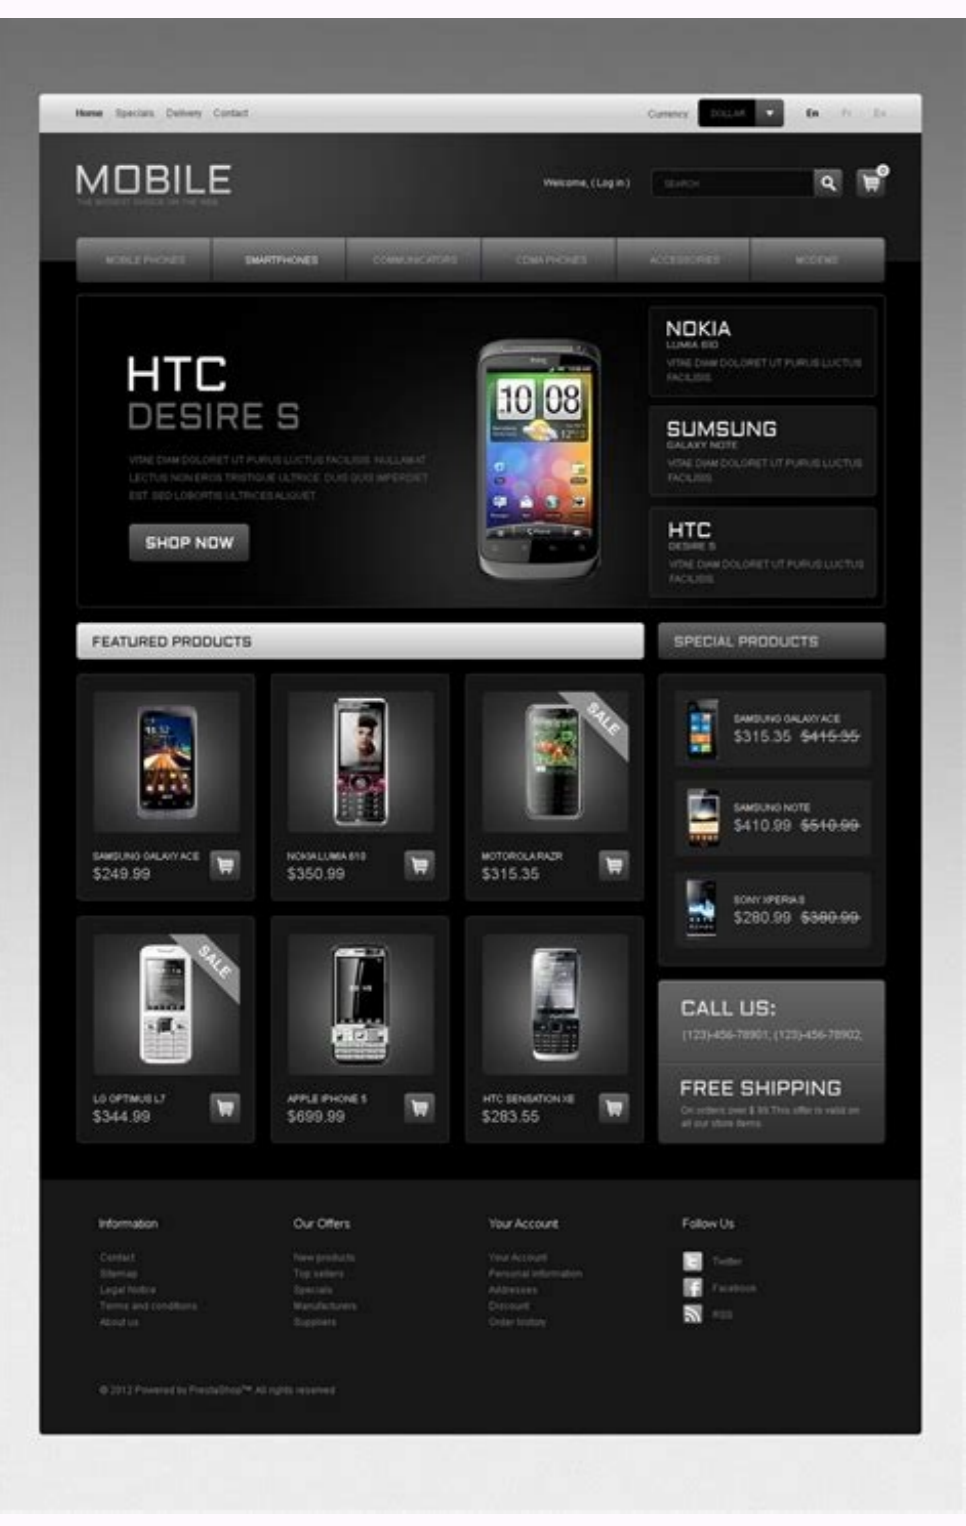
Home Specials Delivery Contact

Currency DOLLAR En Fr Es

MOBILE
THE BIGGEST CHOICE ON THE WEB

Welcome, (Log in) SEARCH 0

MOBILE PHONES SMARTPHONES COMMUNICATORS CDMA PHONES ACCESSORIES MODEMS

HTC
DESIRE S
VITAE DIAM DOLORET UT PURUS LUCTUS FACILISIS. NULLAMAT LECTUS NON EROS TRISTIQUE ULTRICE DUIS QUIS IMPERDIET EST SED LOBORTIS ULTRICES ALIQUET

SHOP NOW

10 08

NOKIA
LUMIA 610
VITAE DIAM DOLORET UT PURUS LUCTUS FACILISIS

SUMSUNG
GALAXY NOTE
VITAE DIAM DOLORET UT PURUS LUCTUS FACILISIS

HTC
DESIRE S
VITAE DIAM DOLORET UT PURUS LUCTUS FACILISIS

FEATURED PRODUCTS

SAMSUNG GALAXY ACE
$249.99

NOKIA LUMIA 610
$350.99

SALE
MOTOROLA RAZR
$315.35

SALE
LG OPTIMUS L7
$344.99

APPLE IPHONE 5
$699.99

HTC SENSATION XE
$283.55

SPECIAL PRODUCTS

SAMSUNG GALAXY ACE
$315.35 $415.35

SAMSUNG NOTE
$410.99 $510.99

SONY XPERIA S
$280.99 $380.99

CALL US:
(123)-456-78901, (123)-456-78902,

FREE SHIPPING
On orders over $ 99. This offer is valid on all our store items.

Information
Contact
Sitemap
Legal Notice
Terms and conditions
About us

Our Offers
New products
Top sellers
Specials
Manufacturers
Suppliers

Your Account
Your Account
Personal information
Addresses
Discount
Order history

Follow Us
Twitter
Facebook
RSS

© 2012 Powered by PrestaShop™. All rights reserved